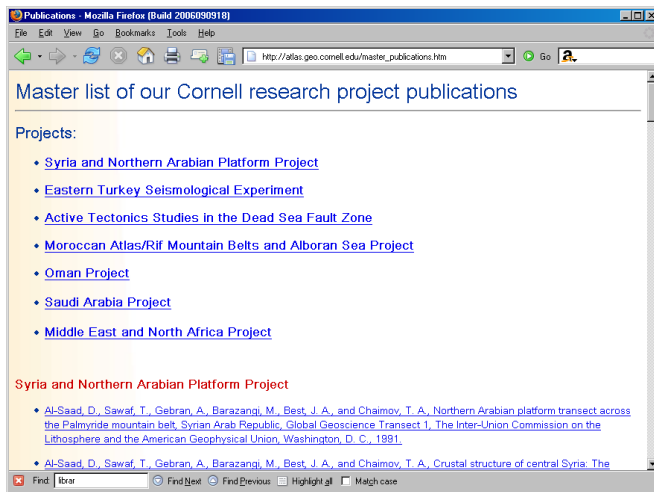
Publications - Mozilla Firefox (Build 2006090918)

File Edit View Go Bookmarks Tools Help

http://atlas.geo.cornell.edu/master_publications.htm

Go

Master list of our Cornell research project publications

Projects:

- Syria and Northern Arabian Platform Project
- Eastern Turkey Seismological Experiment
- Active Tectonics Studies in the Dead Sea Fault Zone
- Moroccan Atlas/Rif Mountain Belts and Alboran Sea Project
- Oman Project
- Saudi Arabia Project
- Middle East and North Africa Project

Syria and Northern Arabian Platform Project

- Al-Saad, D., Sawaf, T., Gebran, A., Barazangi, M., Best, J. A., and Chaimov, T. A., Northern Arabian platform transect across the Palmyride mountain belt, Syrian Arab Republic, Global Geoscience Transect 1, The Inter-Union Commission on the Lithosphere and the American Geophysical Union, Washington, D. C., 1991.
- Al-Saad, D., Sawaf, T., Gebran, A., Barazangi, M., Best, J. A., and Chaimov, T. A., Crustal structure of central Syria: The

Find: librar Find Next Find Previous Highlight all Match case